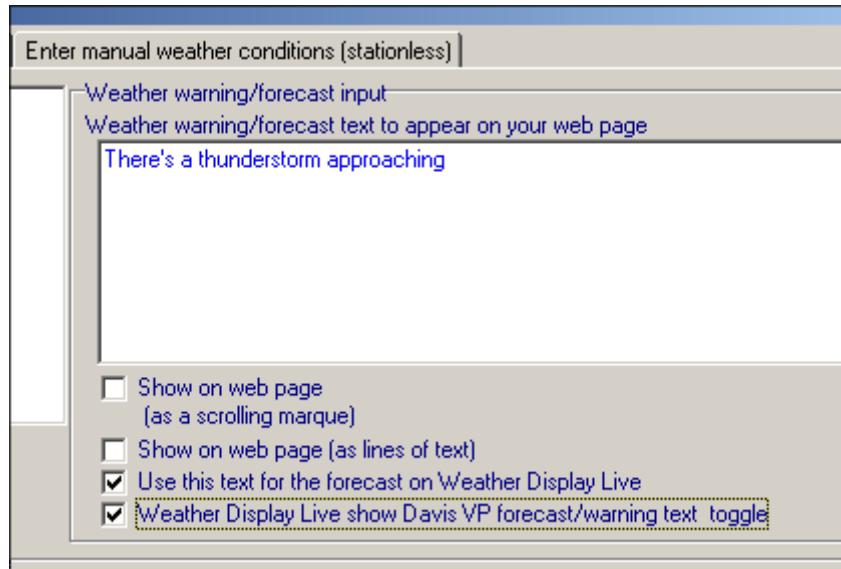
Enter manual weather conditions (stationless)

Weather warning/forecast input

Weather warning/forecast text to appear on your web page

There's a thunderstorm approaching

Show on web page (as a scrolling marque)

Show on web page (as lines of text)

Use this text for the forecast on Weather Display Live

Weather Display Live show Davis VP forecast/warning text toggle